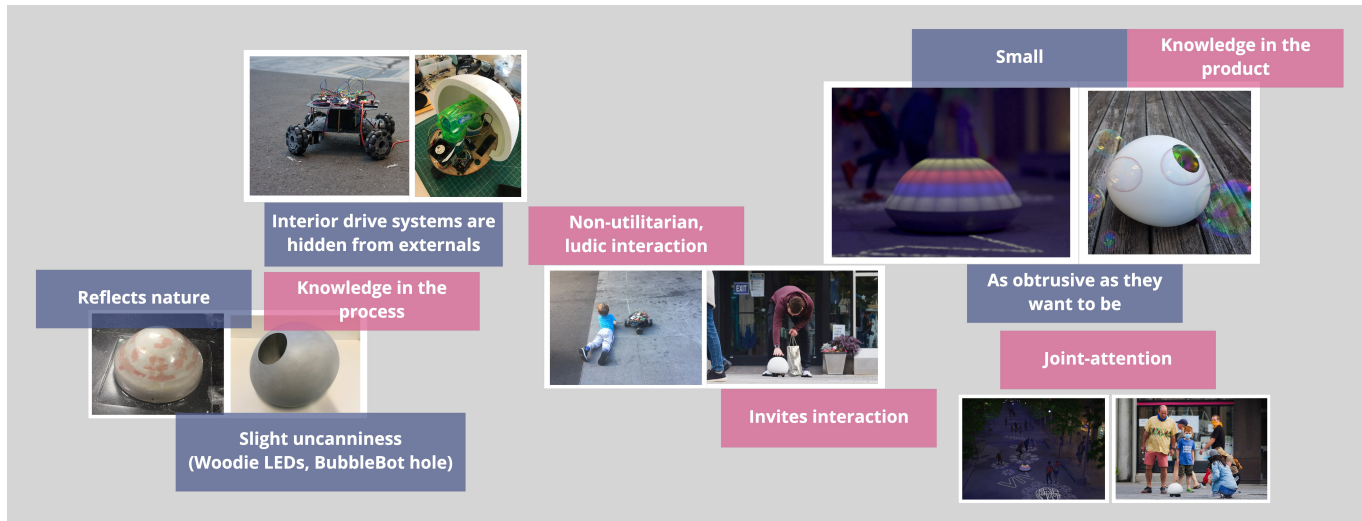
Small

Knowledge in the product

Interior drive systems are hidden from externals

Non-utilitarian, ludic interaction

Reflects nature

Knowledge in the process

As obtrusive as they want to be

Joint-attention

EXIT

Invites interaction

Slight uncanniness (Woodie LEDs, BubbleBot hole)